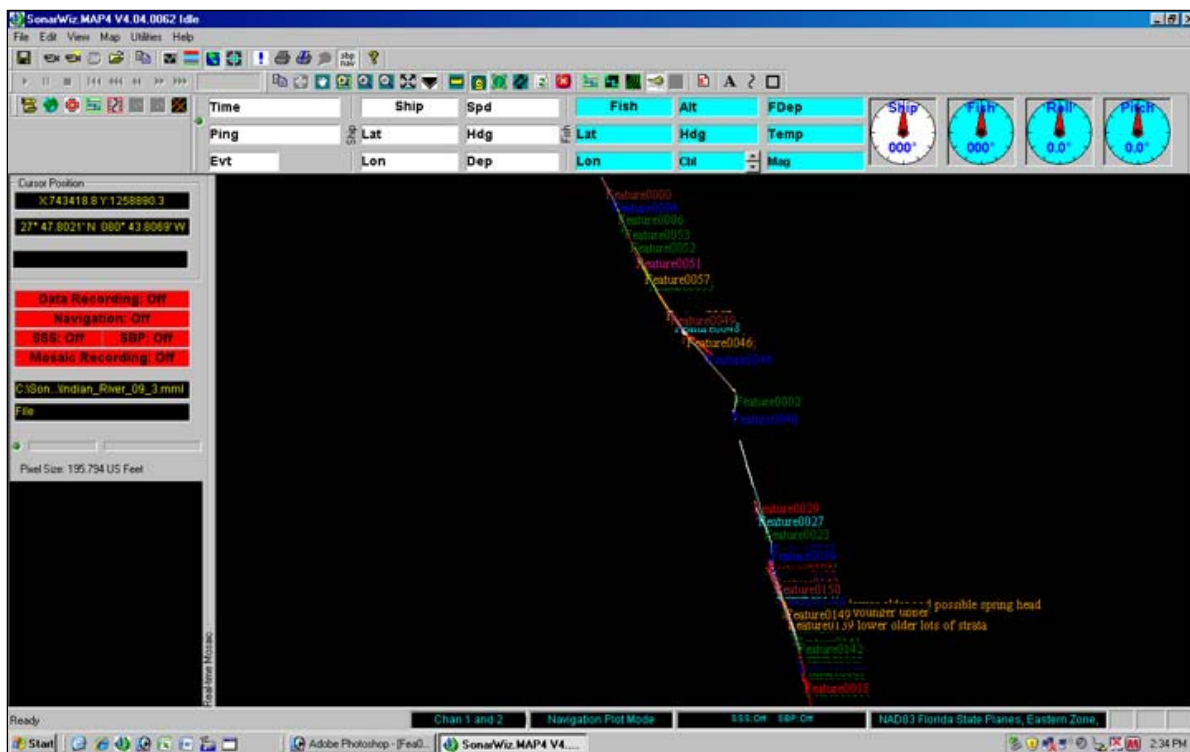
SonarWiz.MAP4 V4.04.0062 Idle

File Edit View Map Utilities Help

Time
Ping
Evt
Ship
Lat
Lon
Spd
Hdg
Dep
Fish
Lat
Lon
Alt
Hdg
Cbl
FDep
Temp
Mag
Ship
000°
Fish
000°
Roll
0.0°
Pitch
0.0°

Cursor Position
X:743418.8 Y:1258890.3
27° 47.8021' N 080° 43.8069' W

Data Recording: Off
Navigation: Off
SSS: Off SBP: Off
Mosaic Recording: Off

C:\Son...\Indian_River_09_3.mml
File

Pixel Size: 195.794 US Feet

Real-time Mosaic

Feature0000
Feature0004
Feature0006
Feature0053
Feature0052
Feature0051
Feature0057
Feature0049
Feature0048
Feature0046
Feature0044
Feature0002
Feature0090
Feature0029
Feature0027
Feature0023
Feature0016
Feature0150
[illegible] possible spring head
Feature0149 younger upper
Feature0139 lower older lots of strata
Feature0142
Feature0018

Ready
Chan 1 and 2
Navigation Plot Mode
SSS:Off SBP:Off
NAD83 Florida State Planes, Eastern Zone,

Start
Adobe Photoshop - [Fea0...
SonarWiz.MAP4 V4....
2:34 PM